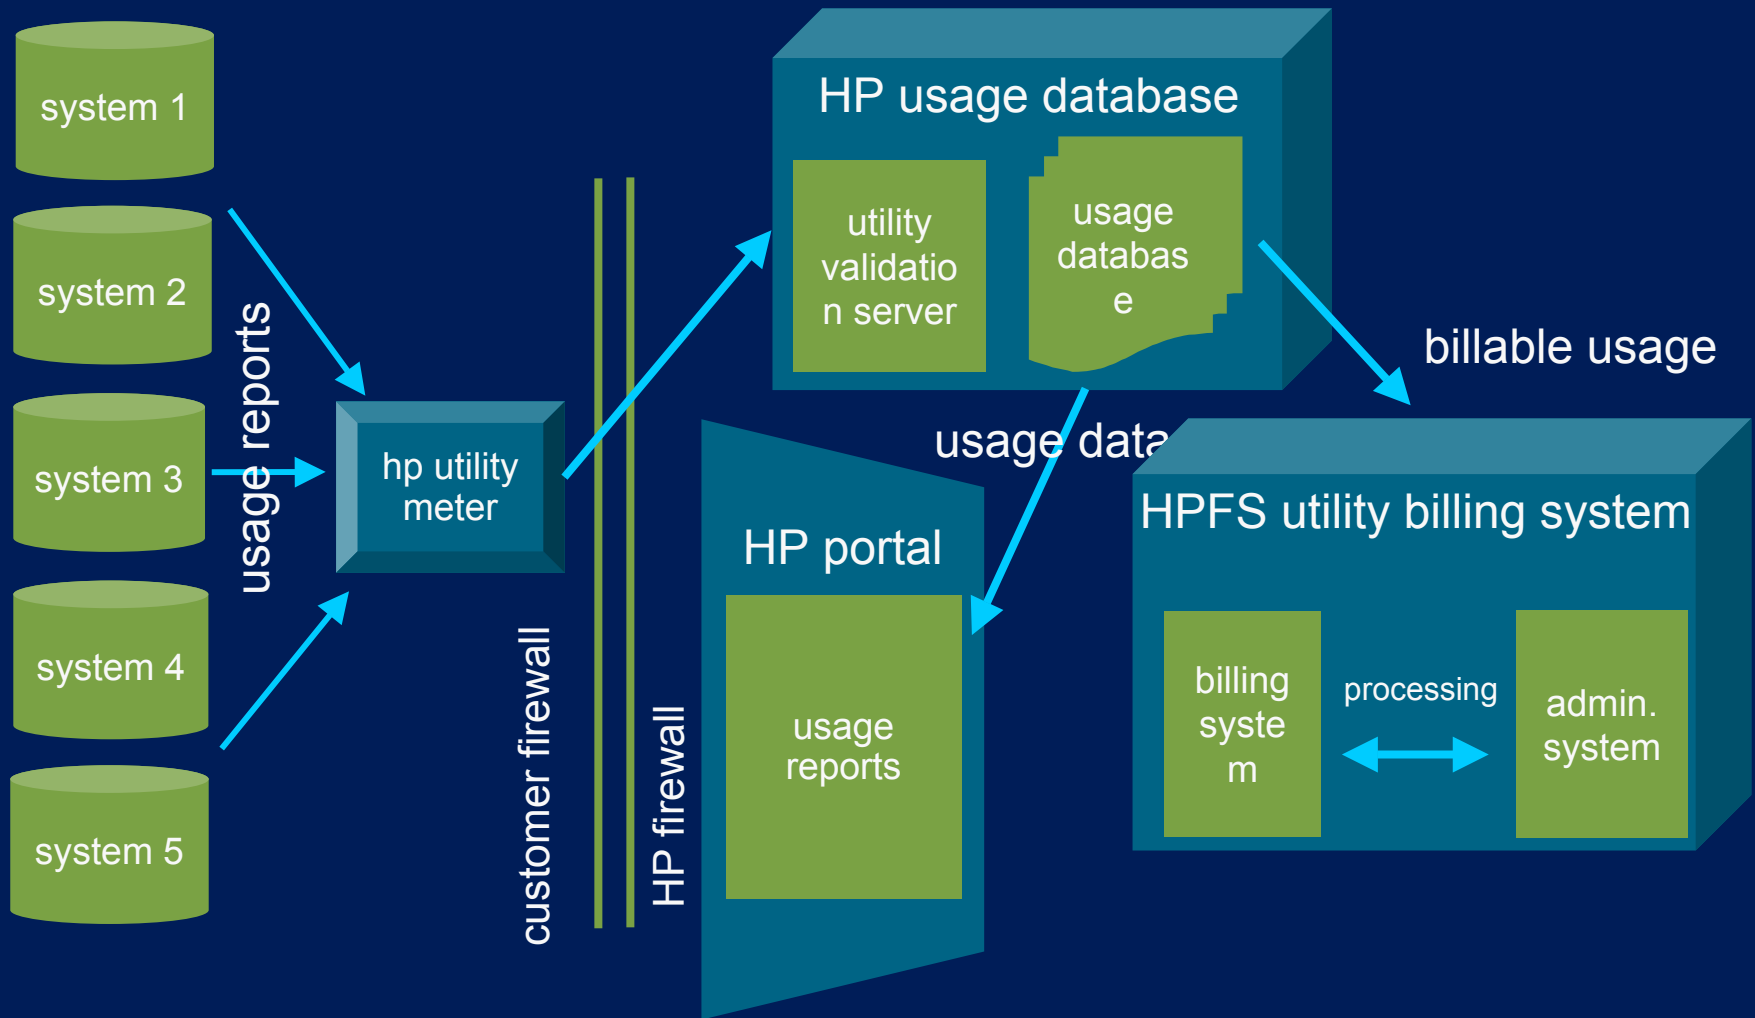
system 1

system 2

system 3

system 4

system 5

usage reports

hp utility meter

customer firewall

HP firewall

HP usage database

utility validatio n server

usage databas e

billable usage

usage data

HP portal

usage reports

HPFS utility billing system

billing syste m

processing

admin. system